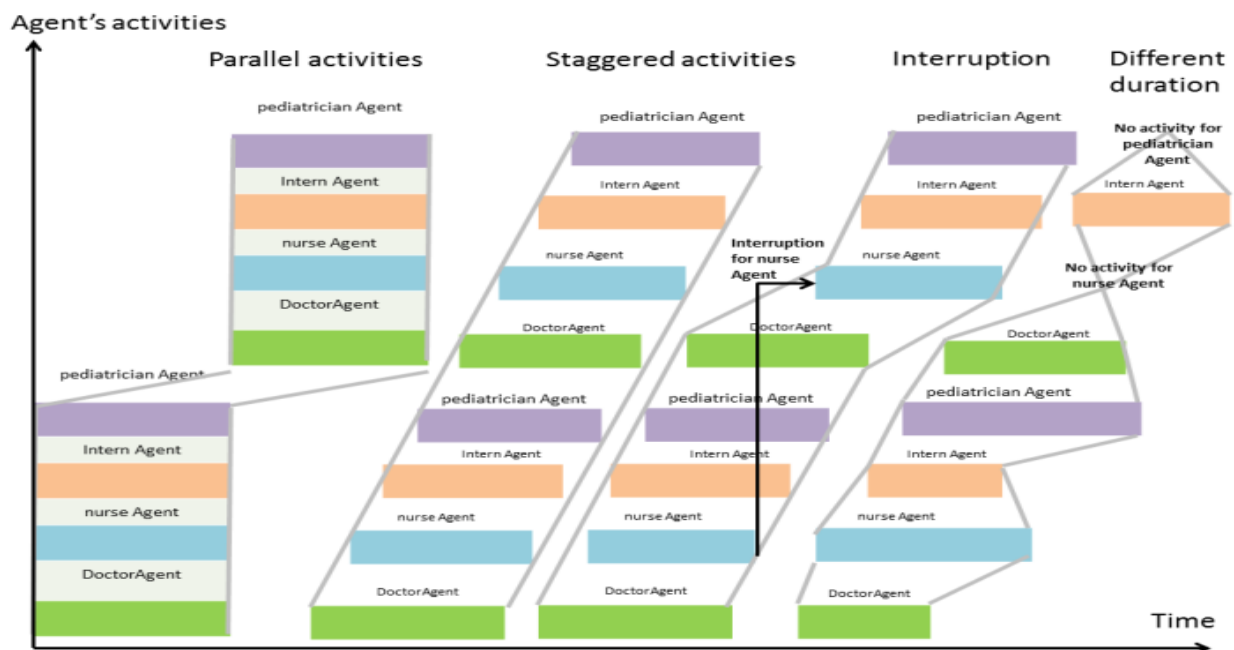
Agent's activities

Parallel activities

Staggered activities

Interruption

Different duration

pediatrician Agent
Intern Agent
nurse Agent
DoctorAgent

pediatrician Agent
Intern Agent
nurse Agent
DoctorAgent

pediatrician Agent
Intern Agent
nurse Agent
DoctorAgent

pediatrician Agent
Intern Agent
nurse Agent
DoctorAgent

Interruption for nurse Agent

pediatrician Agent
Intern Agent
nurse Agent
DoctorAgent

pediatrician Agent
Intern Agent
nurse Agent
DoctorAgent

No activity for pediatrician Agent
Intern Agent
No activity for nurse Agent
DoctorAgent

pediatrician Agent
Intern Agent
nurse Agent
DoctorAgent

Time